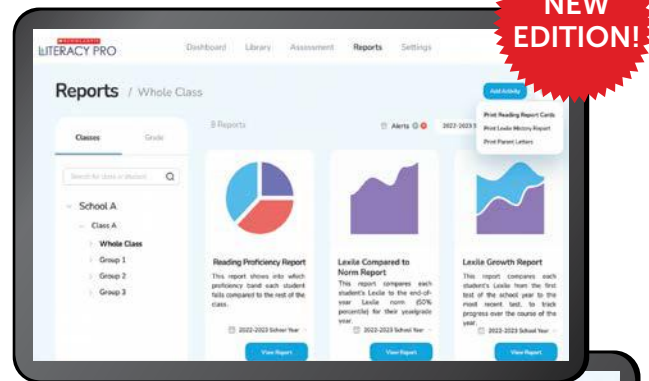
SCHOLASTIC
LITERACY PRO

Dashboard Library Assessment Reports Settings

NEW EDITION!

Reports / Whole Class

Add Activity

Print Reading Report Cards
Print Lexile History Report
Print Parent Letters

Classes Grade

Search for Class or Student

School A
Class A
Whole Class
Group 1
Group 2
Group 3

8 Reports

Alerts

2022-2023

Reading Proficiency Report
This report shows into which proficiency band each student falls compared to the rest of the class.

2022-2023 School Year

View Report

Lexile Compared to Norm Report
This report compares each student's Lexile to the end-of-year Lexile norm (50% percentile) for their year/grade year.

2022-2023 School Year

View Report

Lexile Growth Report
This report compares each student's Lexile from the first test of the school year to the most recent test, to track progress over the course of the year.

2022-2023 School Year

View Report